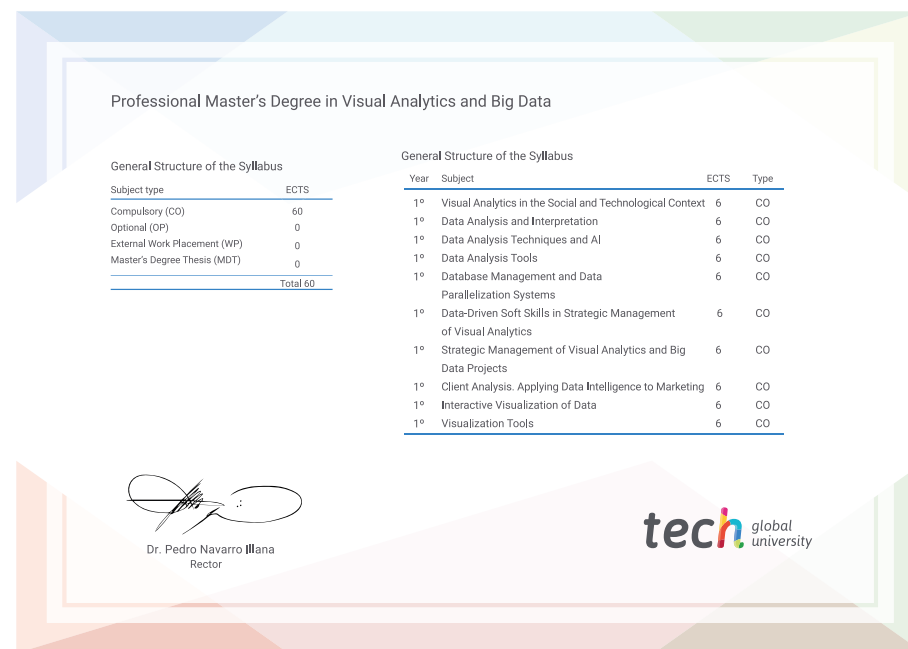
Professional Master's Degree in Visual Analytics and Big Data

General Structure of the Syllabus

| Subject type | ECTS |
|---|---|
| Compulsory (CO) | 60 |
| Optional (OP) | 0 |
| External Work Placement (WP) | 0 |
| Master's Degree Thesis (MDT) | 0 |
| | Total 60 |

General Structure of the Syllabus

| Year | Subject | ECTS | Type |
|---|---|---|---|
| 1º | Visual Analytics in the Social and Technological Context | 6 | CO |
| 1º | Data Analysis and Interpretation | 6 | CO |
| 1º | Data Analysis Techniques and AI | 6 | CO |
| 1º | Data Analysis Tools | 6 | CO |
| 1º | Database Management and Data Parallelization Systems | 6 | CO |
| 1º | Data-Driven Soft Skills in Strategic Management of Visual Analytics | 6 | CO |
| 1º | Strategic Management of Visual Analytics and Big Data Projects | 6 | CO |
| 1º | Client Analysis. Applying Data Intelligence to Marketing | 6 | CO |
| 1º | Interactive Visualization of Data | 6 | CO |
| 1º | Visualization Tools | 6 | CO |

Dr. Pedro Navarro Illana
Rector

tech global university